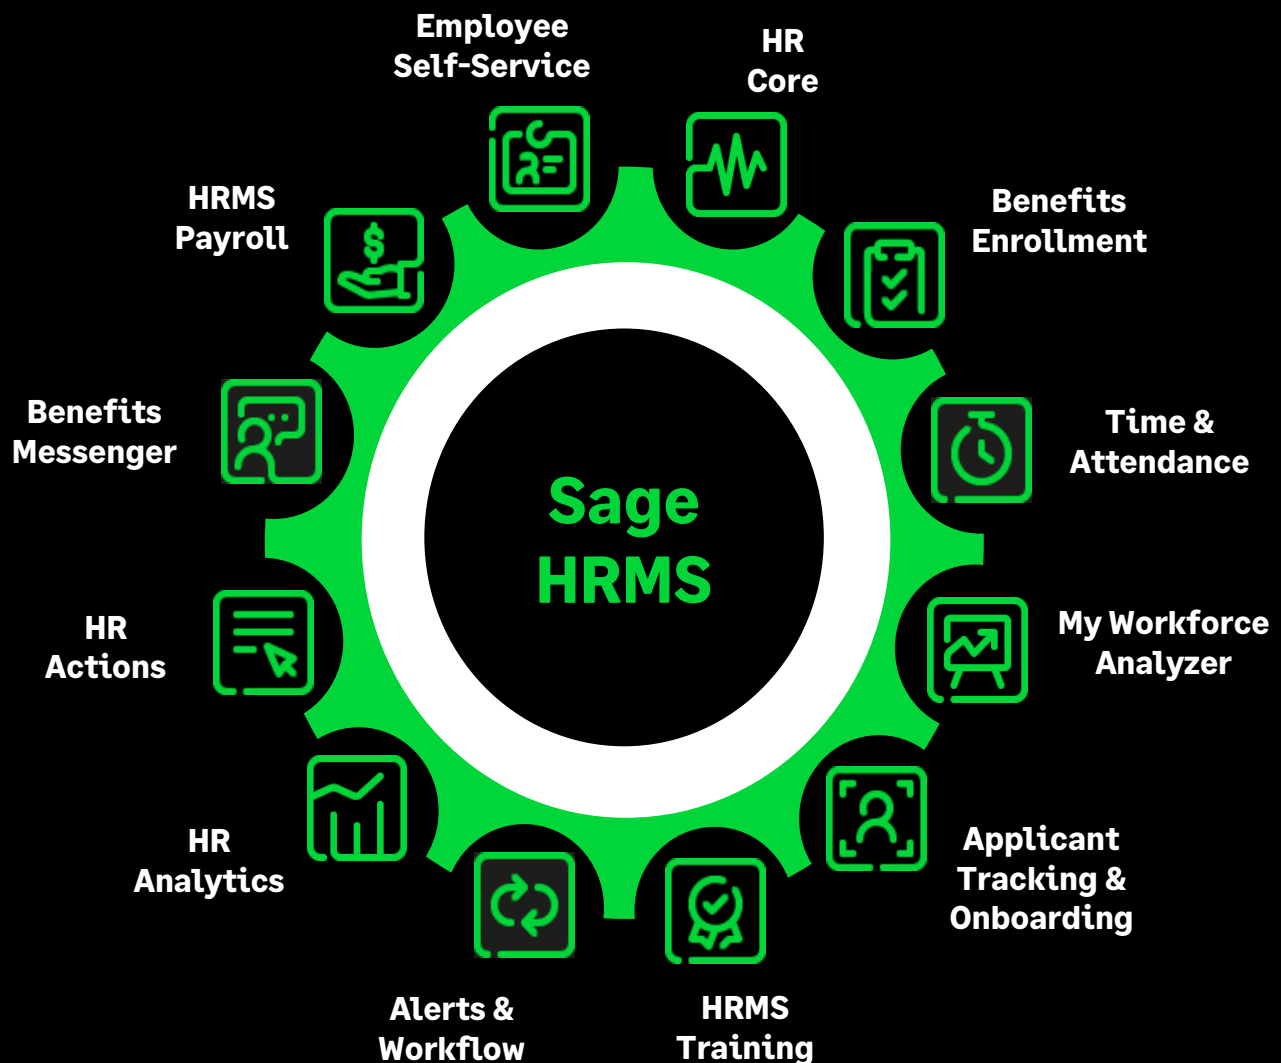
Sage HRMS

Employee Self-Service

HR Core

Benefits Enrollment

Time & Attendance

My Workforce Analyzer

Applicant Tracking & Onboarding

HRMS Training

Alerts & Workflow

HR Analytics

HR Actions

Benefits Messenger

HRMS Payroll